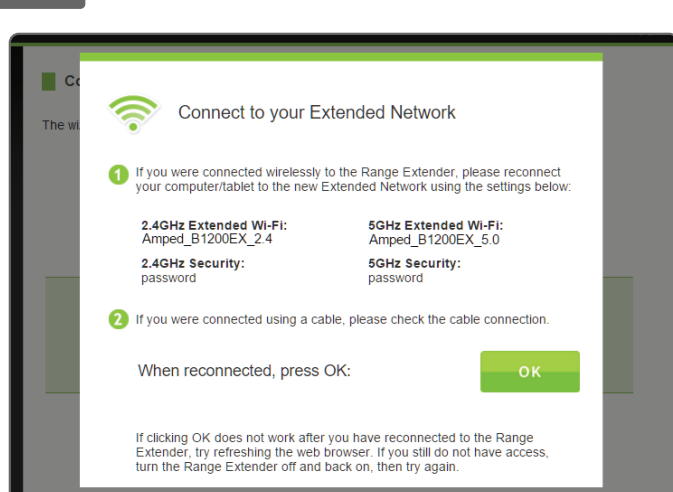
Co

The wi

Connect to your Extended Network

1 If you were connected wirelessly to the Range Extender, please reconnect your computer/tablet to the new Extended Network using the settings below:

2.4GHz Extended Wi-Fi:
Amped_B1200EX_2.4

5GHz Extended Wi-Fi:
Amped_B1200EX_5.0

2.4GHz Security:
password

5GHz Security:
password

2 If you were connected using a cable, please check the cable connection.

When reconnected, press OK:

OK

If clicking OK does not work after you have reconnected to the Range Extender, try refreshing the web browser. If you still do not have access, turn the Range Extender off and back on, then try again.